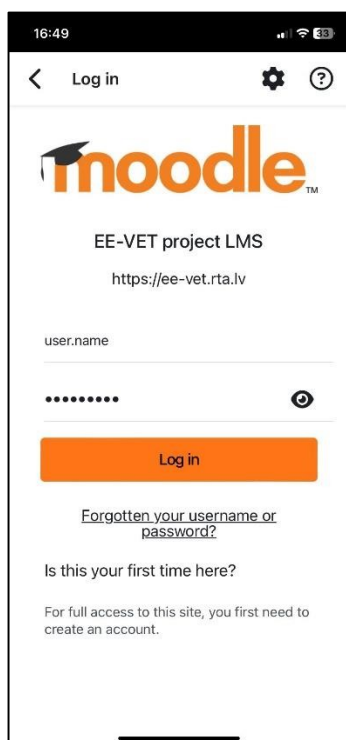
16:49

33

Log in

moodle

TM

EE-VET project LMS

https://ee-vet.rta.lv

user.name

•••••••••

Log in

Forgotten your username or password?

Is this your first time here?

For full access to this site, you first need to create an account.